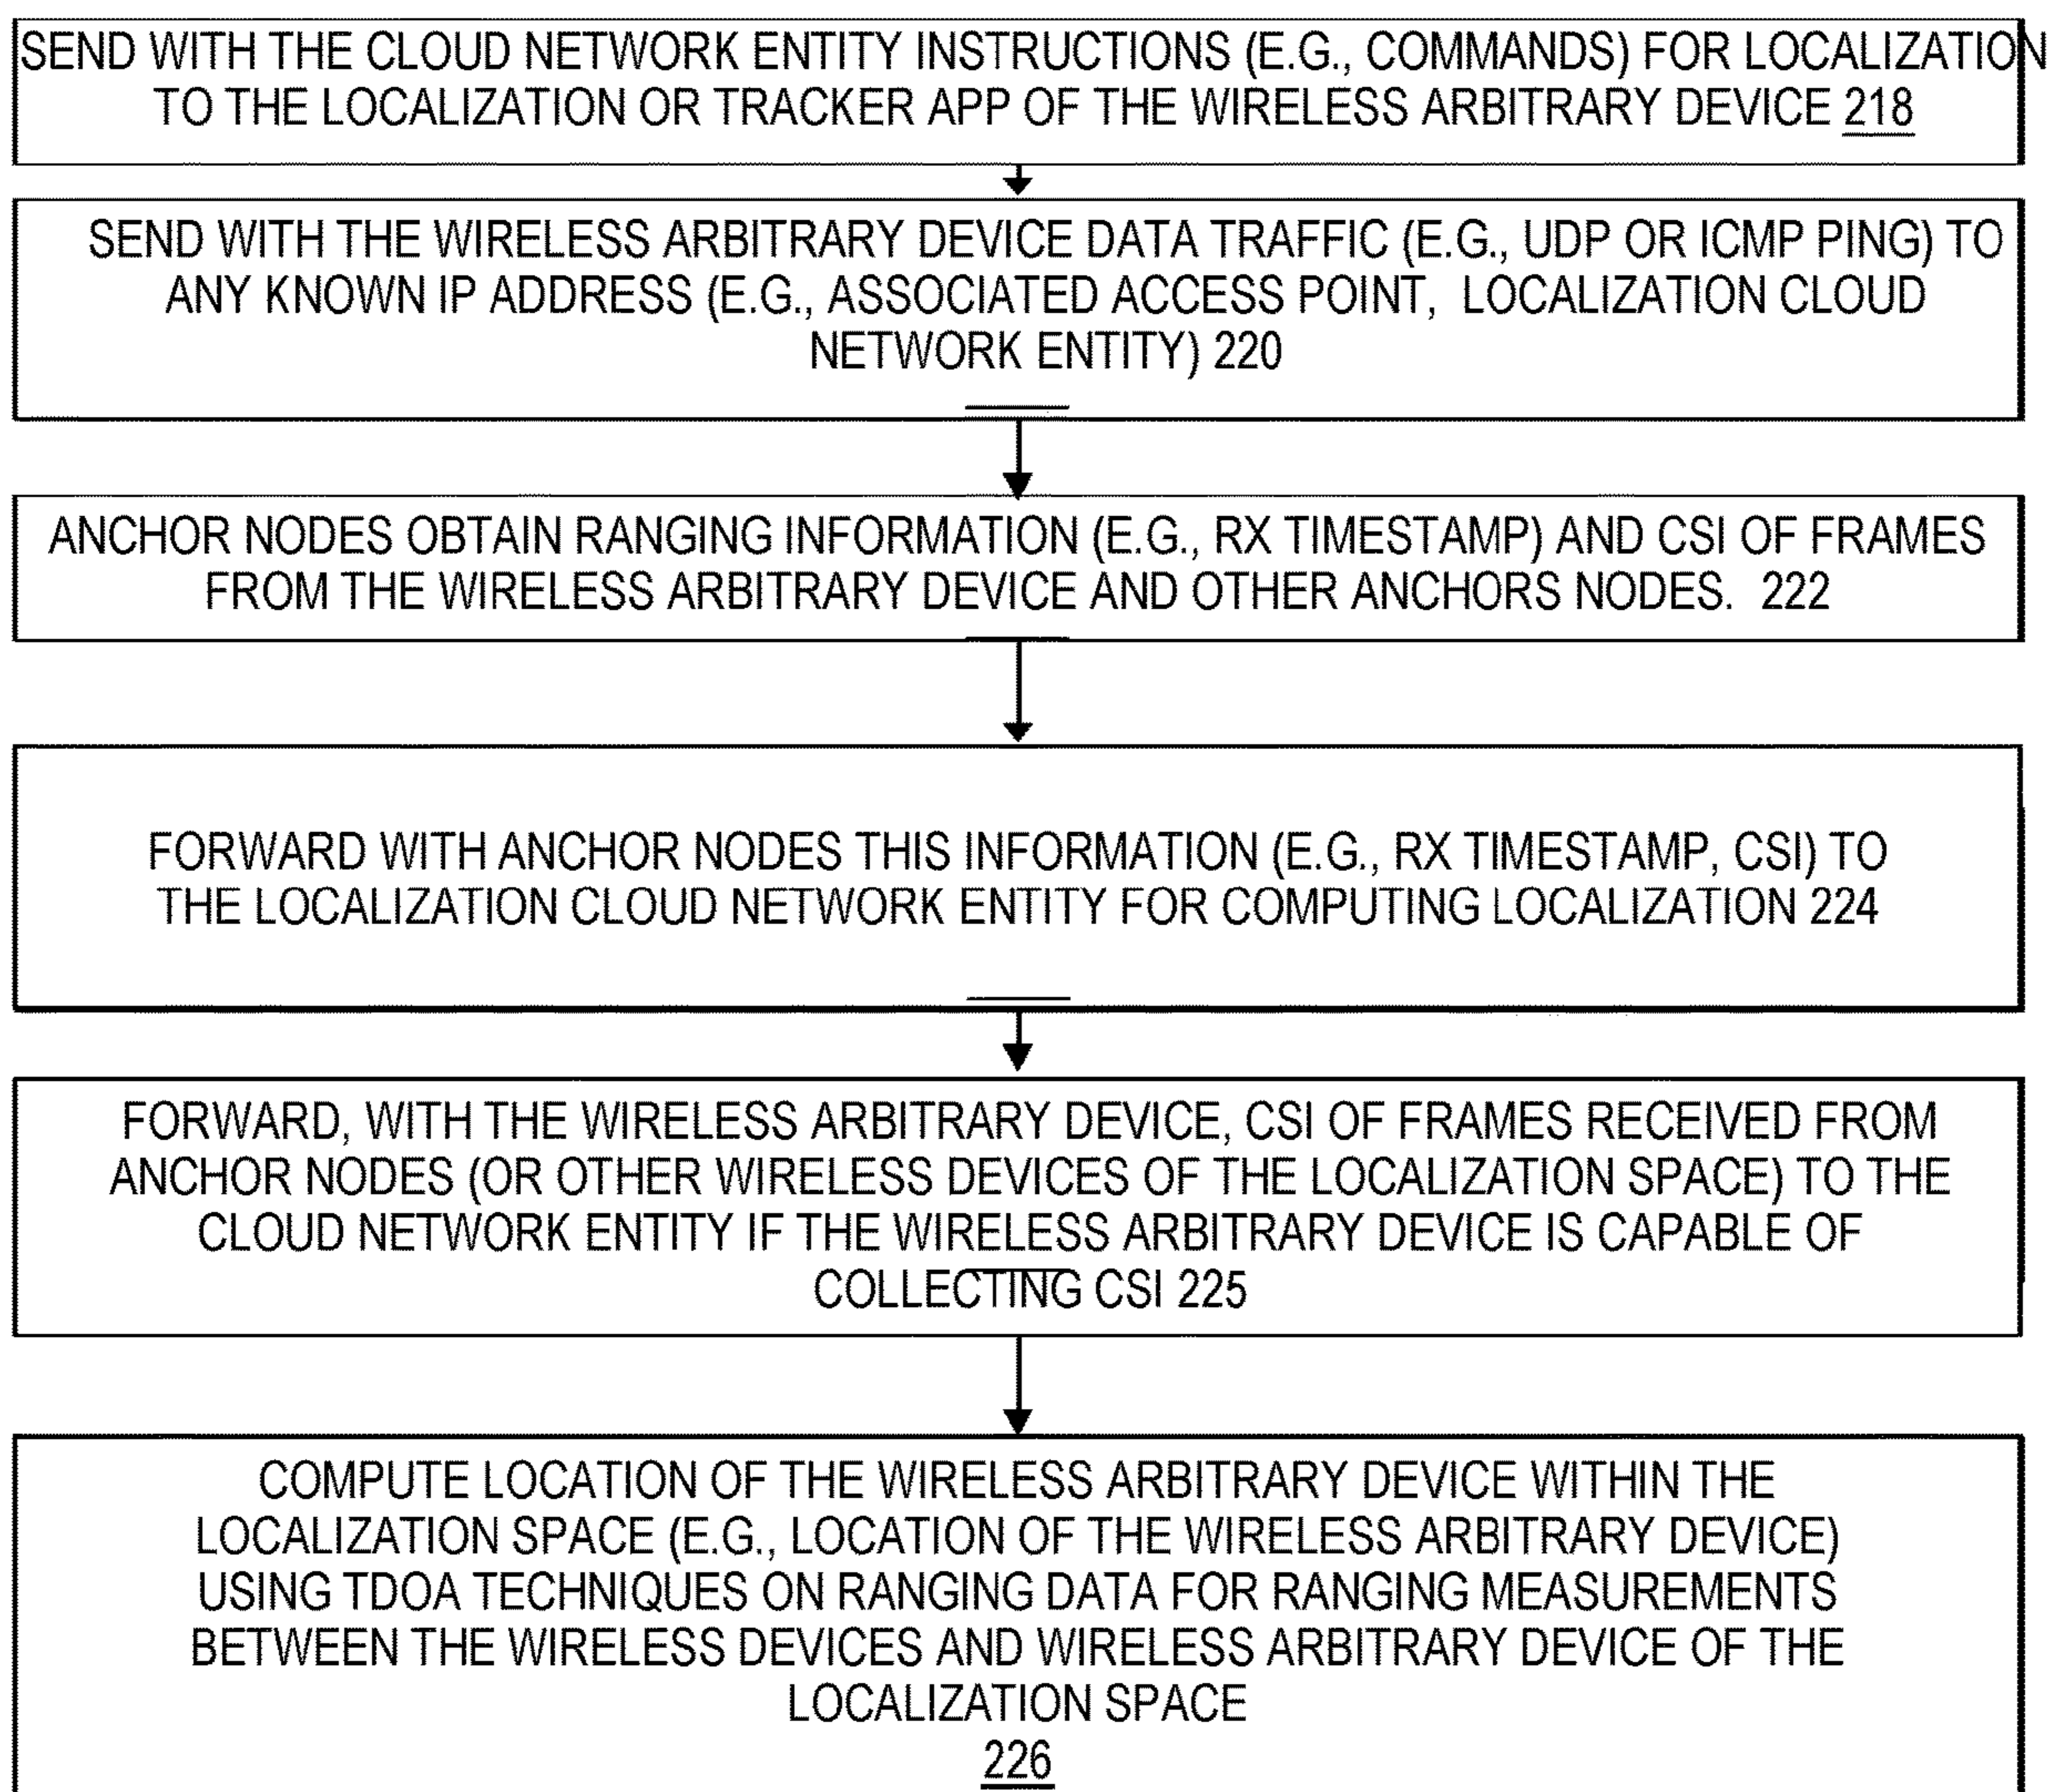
SEND WITH THE CLOUD NETWORK ENTITY INSTRUCTIONS (E.G., COMMANDS) FOR LOCALIZATION TO THE LOCALIZATION OR TRACKER APP OF THE WIRELESS ARBITRARY DEVICE 218

SEND WITH THE WIRELESS ARBITRARY DEVICE DATA TRAFFIC (E.G., UDP OR ICMP PING) TO ANY KNOWN IP ADDRESS (E.G., ASSOCIATED ACCESS POINT, LOCALIZATION CLOUD NETWORK ENTITY) 220

ANCHOR NODES OBTAIN RANGING INFORMATION (E.G., RX TIMESTAMP) AND CSI OF FRAMES FROM THE WIRELESS ARBITRARY DEVICE AND OTHER ANCHORS NODES. 222

FORWARD WITH ANCHOR NODES THIS INFORMATION (E.G., RX TIMESTAMP, CSI) TO THE LOCALIZATION CLOUD NETWORK ENTITY FOR COMPUTING LOCALIZATION 224

FORWARD, WITH THE WIRELESS ARBITRARY DEVICE, CSI OF FRAMES RECEIVED FROM ANCHOR NODES (OR OTHER WIRELESS DEVICES OF THE LOCALIZATION SPACE) TO THE CLOUD NETWORK ENTITY IF THE WIRELESS ARBITRARY DEVICE IS CAPABLE OF COLLECTING CSI 225

COMPUTE LOCATION OF THE WIRELESS ARBITRARY DEVICE WITHIN THE LOCALIZATION SPACE (E.G., LOCATION OF THE WIRELESS ARBITRARY DEVICE) USING TDOA TECHNIQUES ON RANGING DATA FOR RANGING MEASUREMENTS BETWEEN THE WIRELESS DEVICES AND WIRELESS ARBITRARY DEVICE OF THE LOCALIZATION SPACE
226